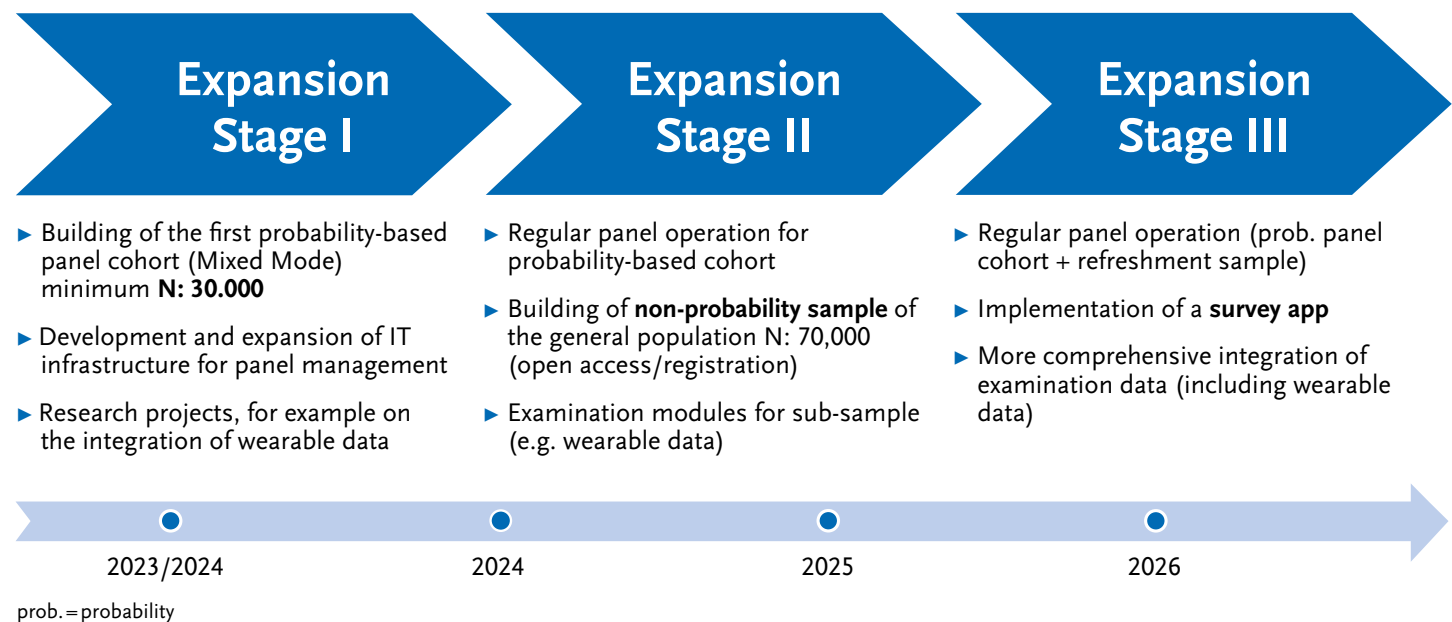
Expansion Stage I

► Building of the first probability-based panel cohort (Mixed Mode) minimum **N: 30.000**

► Development and expansion of IT infrastructure for panel management

► Research projects, for example on the integration of wearable data

Expansion Stage II

► Regular panel operation for probability-based cohort

► Building of **non-probability sample** of the general population N: 70,000 (open access/registration)

► Examination modules for sub-sample (e.g. wearable data)

Expansion Stage III

► Regular panel operation (prob. panel cohort + refreshment sample)

► Implementation of a **survey app**

► More comprehensive integration of examination data (including wearable data)

2023/2024

2024

2025

2026

prob. = probability